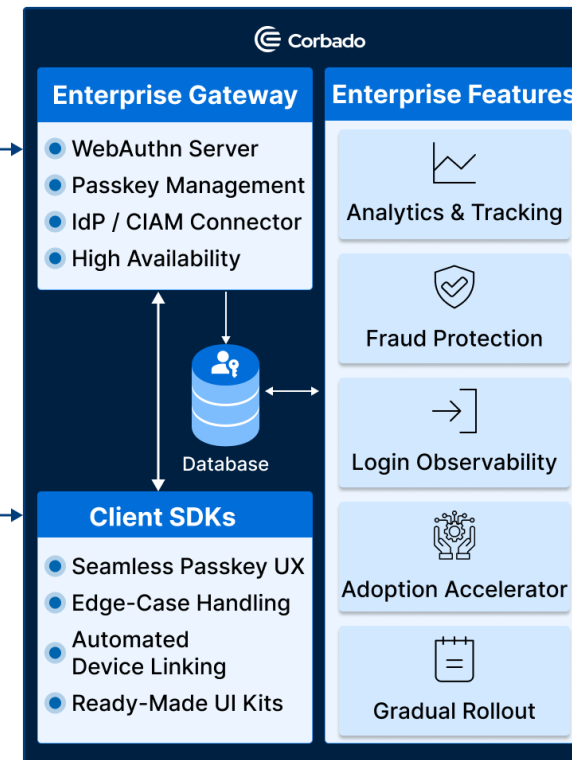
Corbado

Enterprise Gateway
WebAuthn Server
Passkey Management
IdP / CIAM Connector
High Availability

Database

Client SDKs
Seamless Passkey UX
Edge-Case Handling
Automated Device Linking
Ready-Made UI Kits

Enterprise Features
Analytics & Tracking
Fraud Protection
Login Observability
Adoption Accelerator
Gradual Rollout